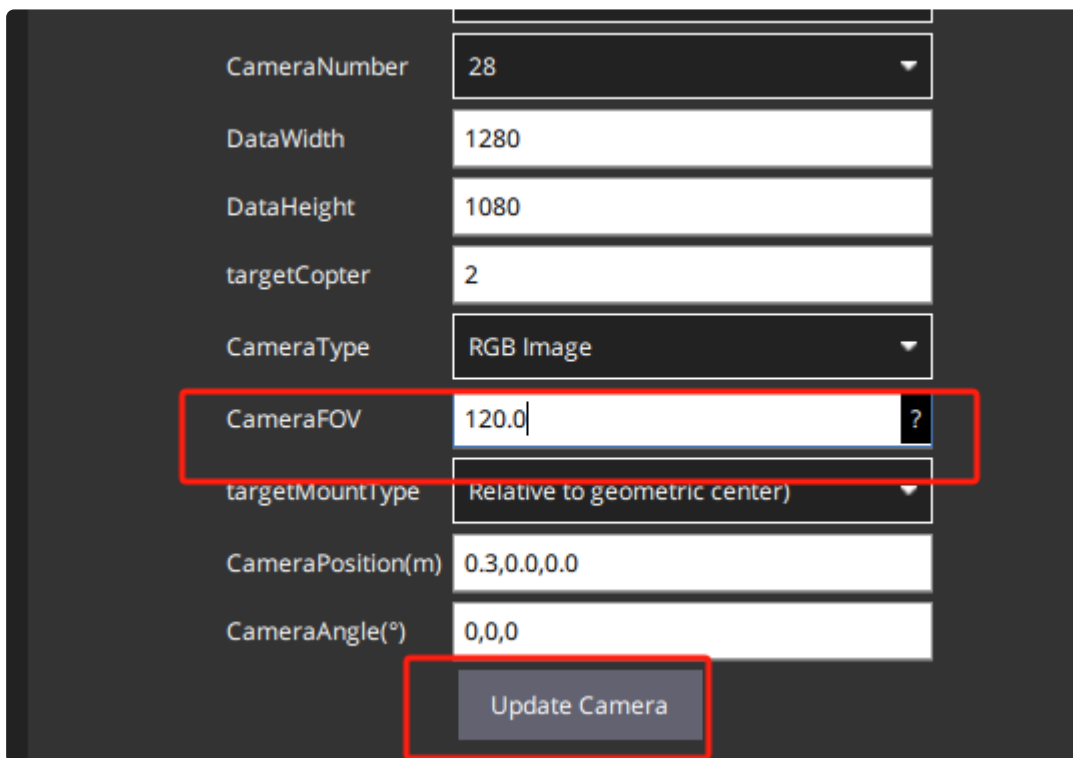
CameraNumber 28

DataWidth 1280

DataHeight 1080

targetCopter 2

CameraType RGB Image

CameraFOV 120.0 ?

targetMountType Relative to geometric center)

CameraPosition(m) 0.3,0.0,0.0

CameraAngle(°) 0,0,0

Update Camera